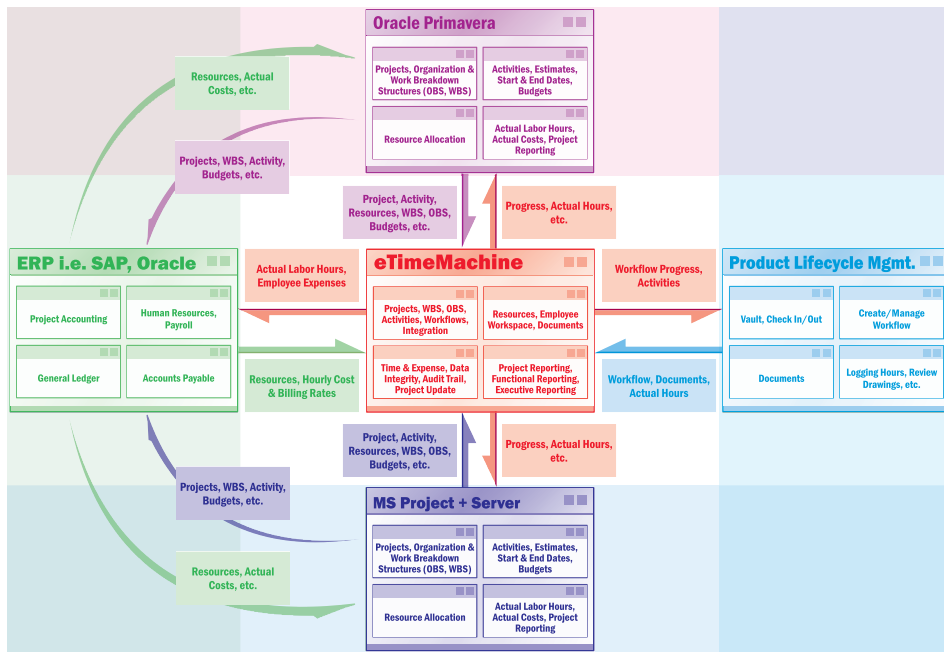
Oracle Primavera

Projects, Organization & Work Breakdown Structures (OBS, WBS)

Activities, Estimates, Start & End Dates, Budgets

Resource Allocation

Actual Labor Hours, Actual Costs, Project Reporting

Resources, Actual Costs, etc.

Projects, WBS, Activity, Budgets, etc.

Project, Activity, Resources, WBS, OBS, Budgets, etc.

Progress, Actual Hours, etc.

ERP i.e. SAP, Oracle

Project Accounting

Human Resources, Payroll

General Ledger

Accounts Payable

Actual Labor Hours, Employee Expenses

Resources, Hourly Cost & Billing Rates

eTimeMachine

Projects, WBS, OBS, Activities, Workflows, Integration

Resources, Employee Workspace, Documents

Time & Expense, Data Integrity, Audit Trail, Project Update

Project Reporting, Functional Reporting, Executive Reporting

Workflow Progress, Activities

Workflow, Documents, Actual Hours

Product Lifecycle Mgmt.

Vault, Check In/Out

Create/Manage Workflow

Documents

Logging Hours, Review Drawings, etc.

Project, Activity, Resources, WBS, OBS, Budgets, etc.

Progress, Actual Hours, etc.

Projects, WBS, Activity, Budgets, etc.

Resources, Actual Costs, etc.

MS Project + Server

Projects, Organization & Work Breakdown Structures (OBS, WBS)

Activities, Estimates, Start & End Dates, Budgets

Resource Allocation

Actual Labor Hours, Actual Costs, Project Reporting